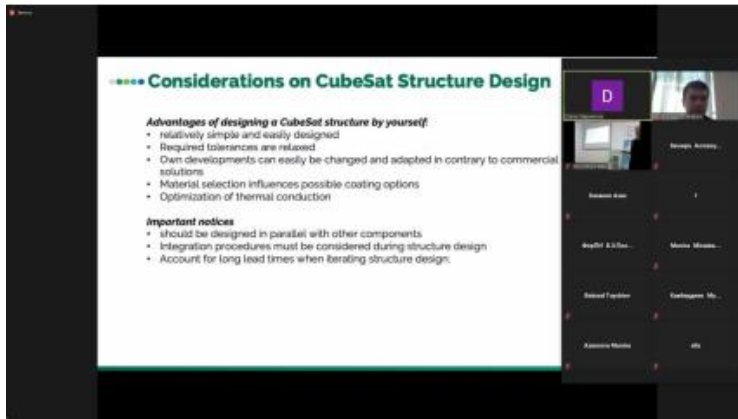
Considerations on CubeSat Structure Design

Advantages of designing a CubeSat structure by yourself:
• relatively simple and easily designed
• Required tolerances are relaxed
• Own developments can easily be changed and adapted in contrary to commercial solutions
• Material selection influences possible coating options
• Optimization of thermal conduction

Important notices
• should be designed in parallel with other components
• Integration procedures must be considered during structure design
• Account for long lead times when iterating structure design.

D

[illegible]